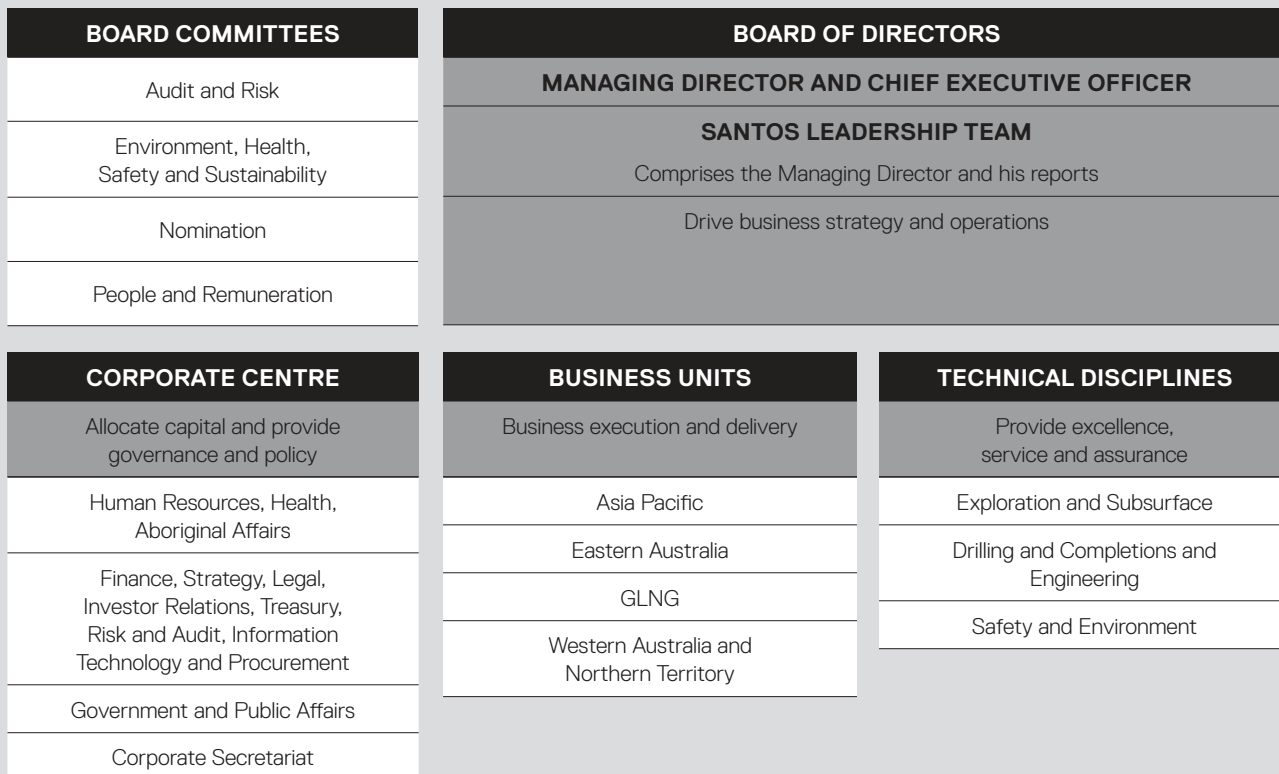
BOARD COMMITTEES

Audit and Risk

Environment, Health, Safety and Sustainability

Nomination

People and Remuneration

BOARD OF DIRECTORS

MANAGING DIRECTOR AND CHIEF EXECUTIVE OFFICER

SANTOS LEADERSHIP TEAM

Comprises the Managing Director and his reports

Drive business strategy and operations

CORPORATE CENTRE

Allocate capital and provide governance and policy

Human Resources, Health, Aboriginal Affairs

Finance, Strategy, Legal, Investor Relations, Treasury, Risk and Audit, Information Technology and Procurement

Government and Public Affairs

Corporate Secretariat

BUSINESS UNITS

Business execution and delivery

Asia Pacific

Eastern Australia

GLNG

Western Australia and Northern Territory

TECHNICAL DISCIPLINES

Provide excellence, service and assurance

Exploration and Subsurface

Drilling and Completions and Engineering

Safety and Environment